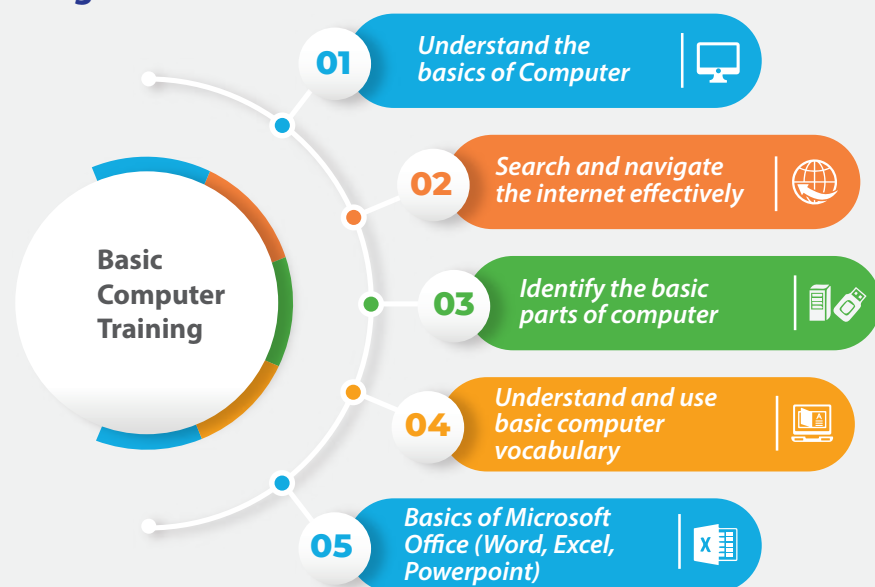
Basic Computer Training

01
Understand the basics of Computer

02
Search and navigate the internet effectively

03
Identify the basic parts of computer

04
Understand and use basic computer vocabulary

05
Basics of Microsoft Office (Word, Excel, Powerpoint)